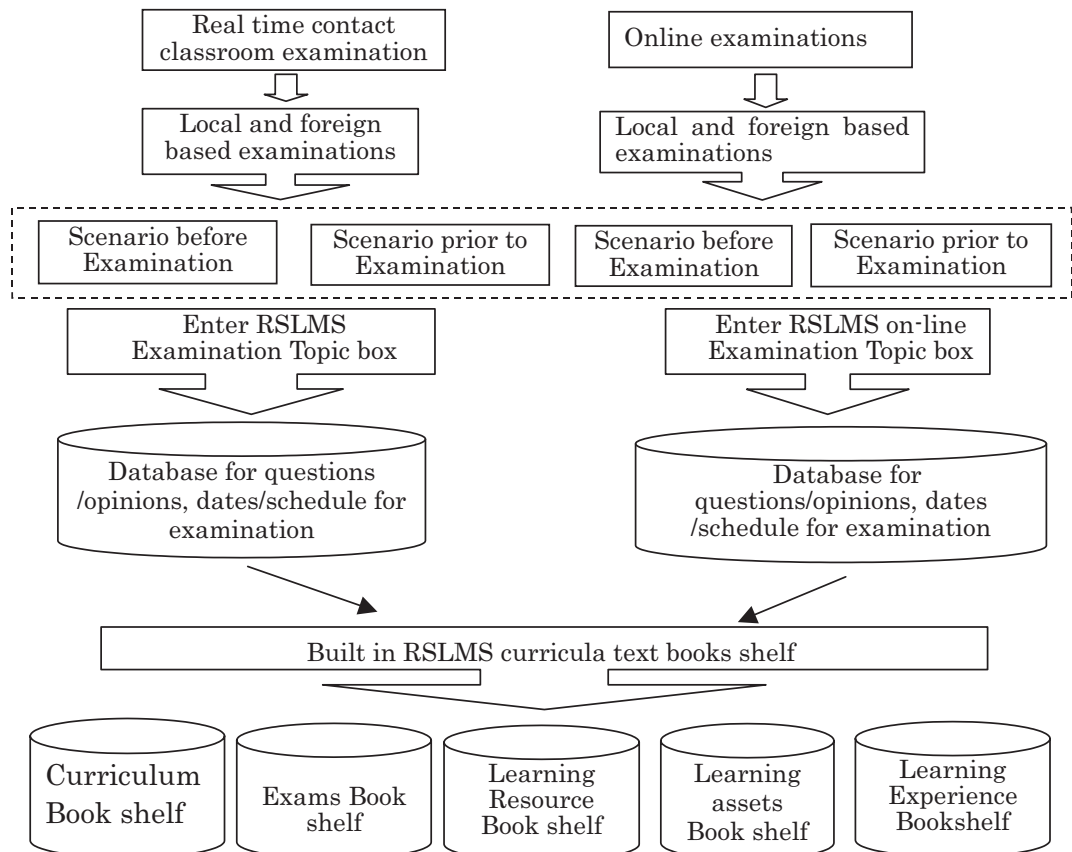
Real time contact classroom examination

Online examinations

Local and foreign based examinations

Local and foreign based examinations

Scenario before Examination

Scenario prior to Examination

Scenario before Examination

Scenario prior to Examination

Enter RSLMS Examination Topic box

Enter RSLMS on-line Examination Topic box

Database for questions /opinions, dates/schedule for examination

Database for questions/opinions, dates /schedule for examination

Built in RSLMS curricula text books shelf

Curriculum Book shelf

Exams Book shelf

Learning Resource Book shelf

Learning assets Book shelf

Learning Experience Bookshelf